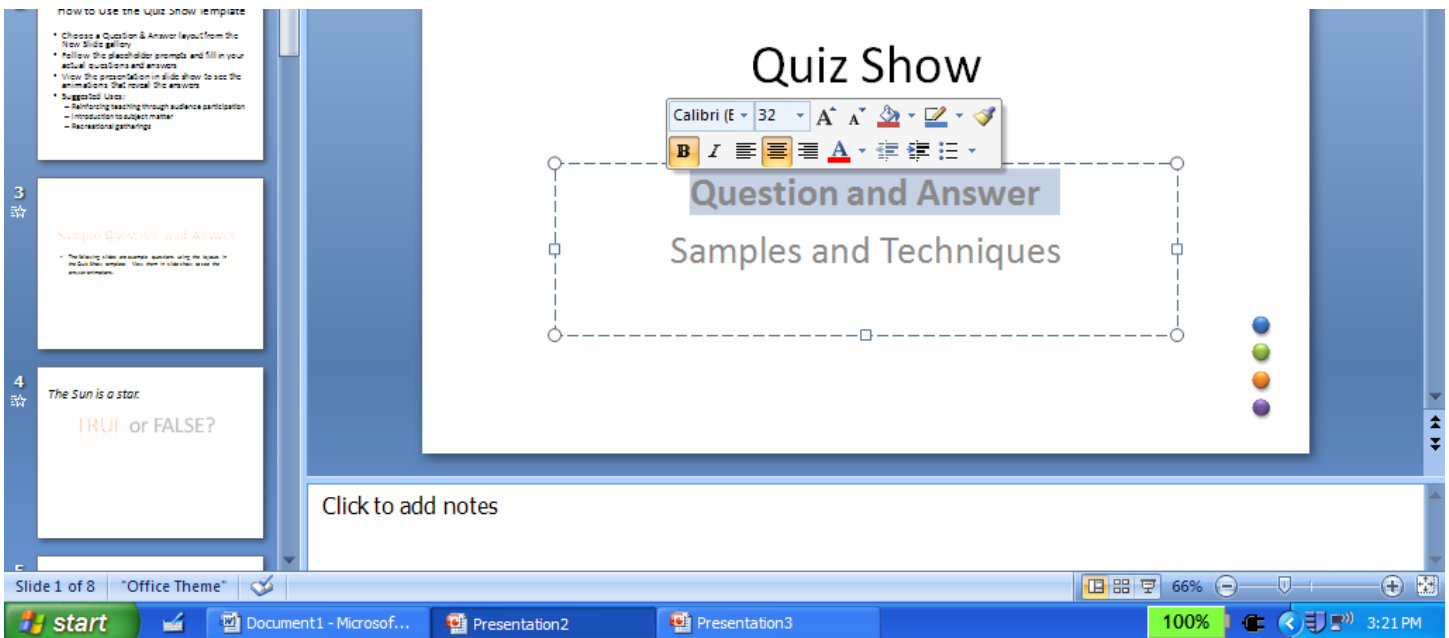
How to Use the Quiz Show Template

• Choose a Question & Answer layout from the New Slide gallery
• Follow the placeholder prompts and fill in your actual questions and answers
• View the presentation in slide show to see the animations that reveal the answers
• Suggested Uses:
– Reinforcing teaching through audience participation
– Introduction to subject matter
– Recreational gatherings

3

Sample Questions and Answers

• The following slides are example questions using the layouts in the Quiz Show template. View them in slide show to see the animations.

4

The Sun is a star.

TRUE or FALSE?

5

Quiz Show

Calibri (B 32 A A

B I A

Question and Answer

Samples and Techniques

Click to add notes

Slide 1 of 8 "Office Theme" 66%

start Document1 - Microsof... Presentation2 Presentation3 100% 3:21 PM